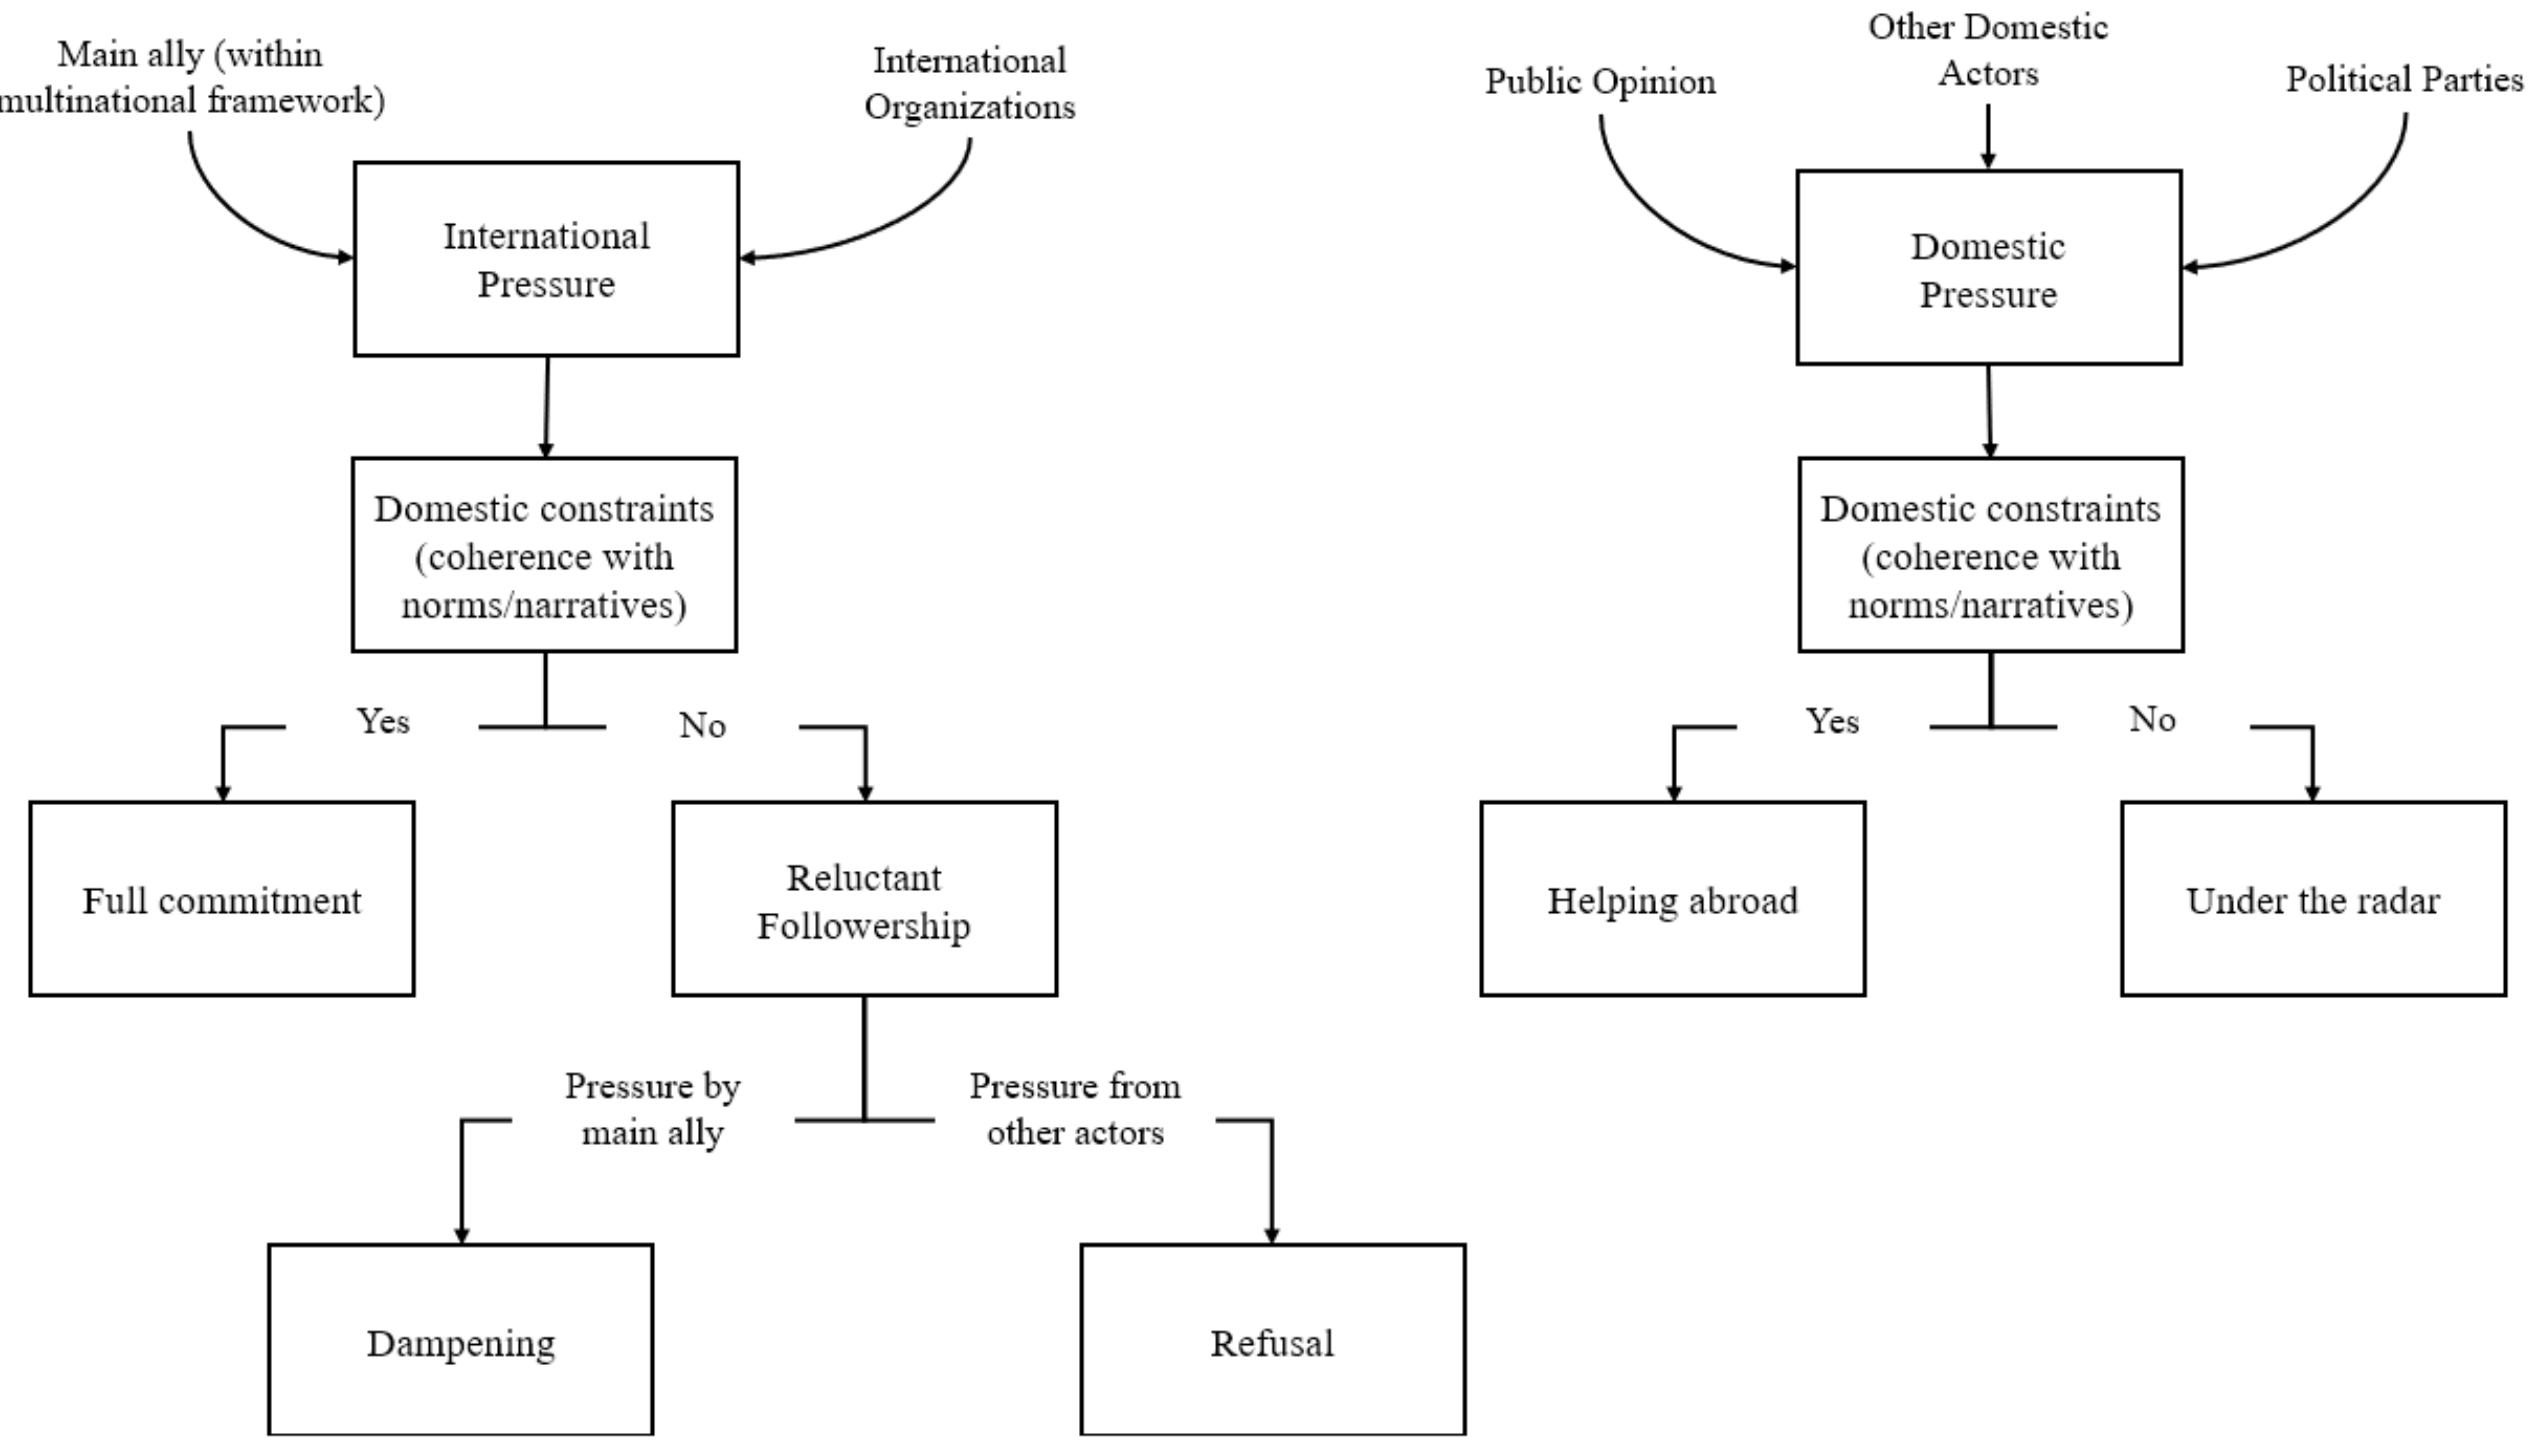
Main ally (within multinational framework)

International Organizations

International Pressure

Domestic constraints (coherence with norms/narratives)

Yes

No

Full commitment

Reluctant Followership

Pressure by main ally

Pressure from other actors

Dampening

Refusal

Public Opinion

Other Domestic Actors

Political Parties

Domestic Pressure

Domestic constraints (coherence with norms/narratives)

Yes

No

Helping abroad

Under the radar